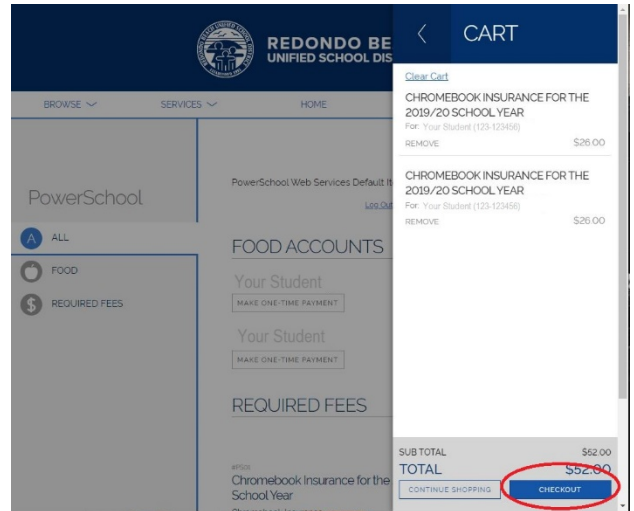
REDONDO BE
UNIFIED SCHOOL DIS

BROWSE
SERVICES
HOME

PowerSchool

A ALL
FOOD
$ REQUIRED FEES

PowerSchool Web Services Default It
Log Out

FOOD ACCOUNTS

Your Student
MAKE ONE-TIME PAYMENT

Your Student
MAKE ONE-TIME PAYMENT

REQUIRED FEES

#F506
Chromebook Insurance for the School Year

CART

Clear Cart

CHROMEBOOK INSURANCE FOR THE 2019/20 SCHOOL YEAR
For: Your Student (123-123456)
REMOVE $26.00

CHROMEBOOK INSURANCE FOR THE 2019/20 SCHOOL YEAR
For: Your Student (123-123456)
REMOVE $26.00

SUB TOTAL $52.00
TOTAL $52.00

CONTINUE SHOPPING
CHECKOUT